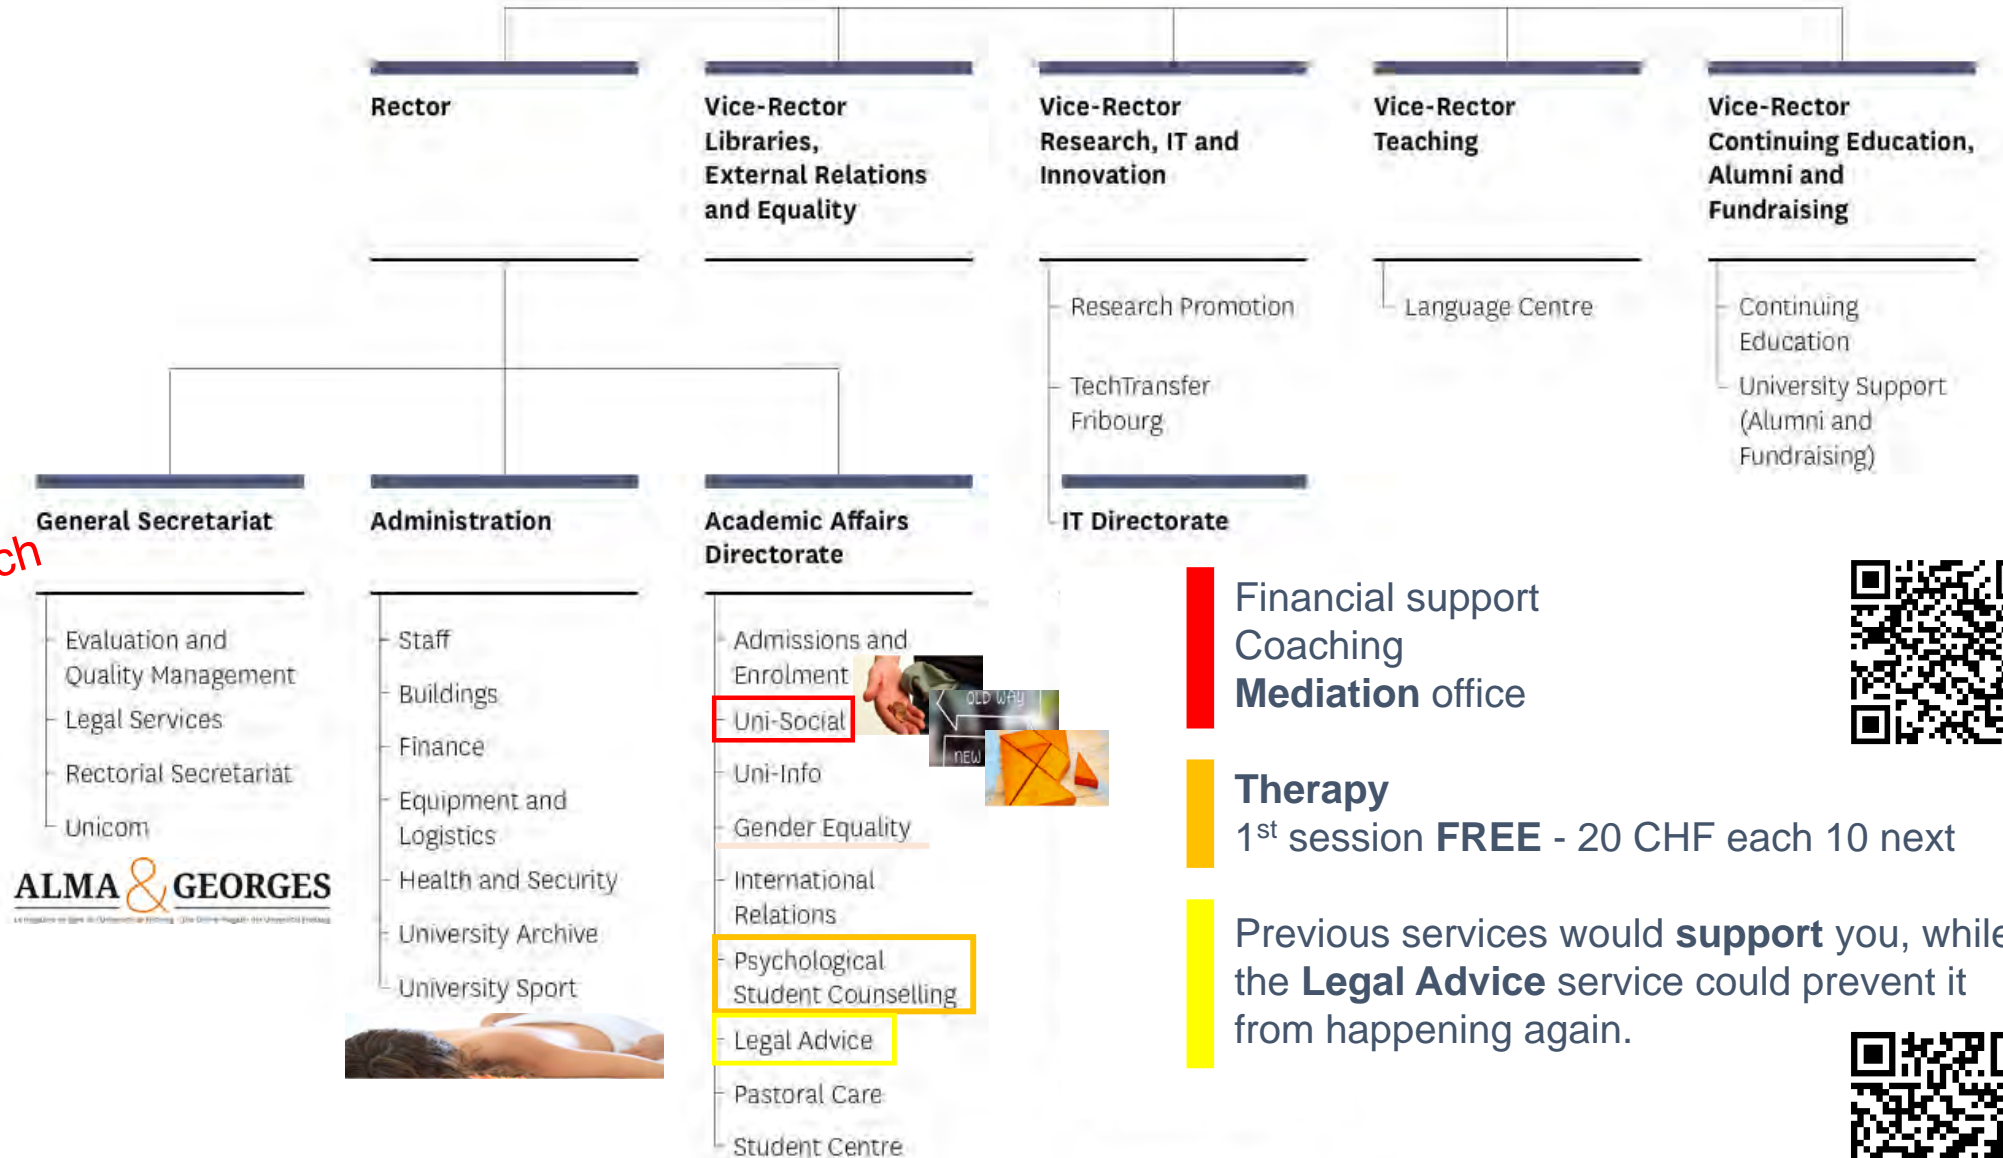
Rector

Vice-Rector Libraries, External Relations and Equality

Vice-Rector Research, IT and Innovation

Research Promotion

TechTransfer Fribourg

IT Directorate

Vice-Rector Teaching

Language Centre

Vice-Rector Continuing Education, Alumni and Fundraising

Continuing Education

University Support (Alumni and Fundraising)

ch

General Secretariat

Evaluation and Quality Management

Legal Services

Rectorial Secretariat

Unicom

ALMA & GEORGES

Administration

Staff

Buildings

Finance

Equipment and Logistics

Health and Security

University Archive

University Sport

Academic Affairs Directorate

Admissions and Enrolment

Uni-Social

Uni-Info

Gender Equality

International Relations

Psychological Student Counselling

Legal Advice

Pastoral Care

Student Centre

OLD WAY

NEW

Financial support
Coaching
**Mediation** office

**Therapy**
1$^{st}$ session **FREE** - 20 CHF each 10 next

Previous services would **support** you, while the **Legal Advice** service could prevent it from happening again.